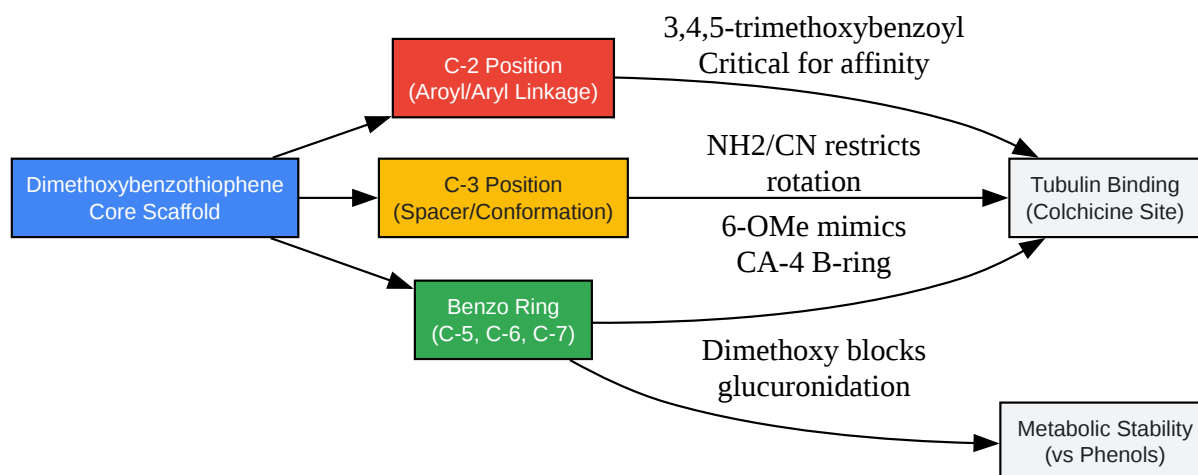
Dimethoxybenzothiophene
Core Scaffold

C-2 Position
(Aroyl/Aryl Linkage)

C-3 Position
(Spacer/Conformation)

Benzo Ring
(C-5, C-6, C-7)

3,4,5-trimethoxybenzoyl
Critical for affinity

NH2/CN restricts
rotation

6-OMe mimics
CA-4 B-ring

Dimethoxy blocks
glucuronidation

Tubulin Binding
(Colchicine Site)

Metabolic Stability
(vs Phenols)